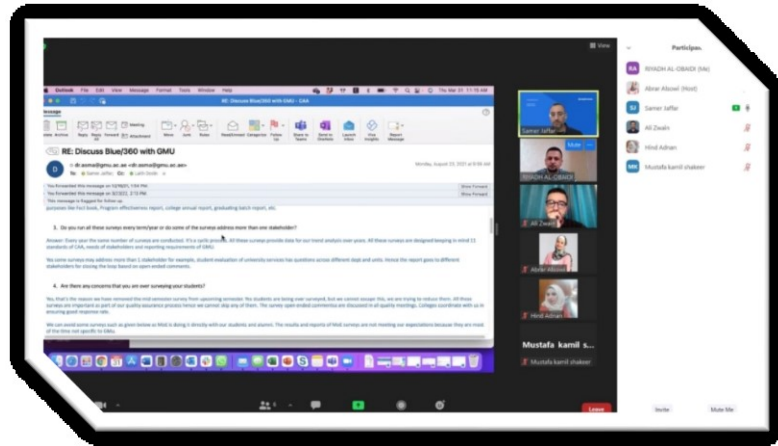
View

Outlook File Edit View Message Format Tools Window Help

RE: Discuss Blue/360 with GMU - CAA

Message

RE: Discuss Blue/360 with GMU

dr.soma@gmu.ac.ae

You forwarded this message on 12/9/21, 1:54 PM
You forwarded this message on 8/23/21, 2:13 PM
This message is flagged for follow up.

1. Do you run all these surveys every term/year or do some of the surveys address more than one stakeholder?

2. Are there any concerns that you are over surveying your students?

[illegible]

Samer Jaffar

Mute

RIYADH AL-OBAIDI

Ali Zwain

Abrar Alsowi

Hind Adnan

Mustafa kamil s...

Mustafa kamil shakeer

Leave

Particip...

RA RIYADH AL-OBAIDI (Me)

Abrar Alsowi (Host)

SJ Samer Jaffar

Ali Zwain

Hind Adnan

MK Mustafa kamil shakeer

Invite

Mute Me